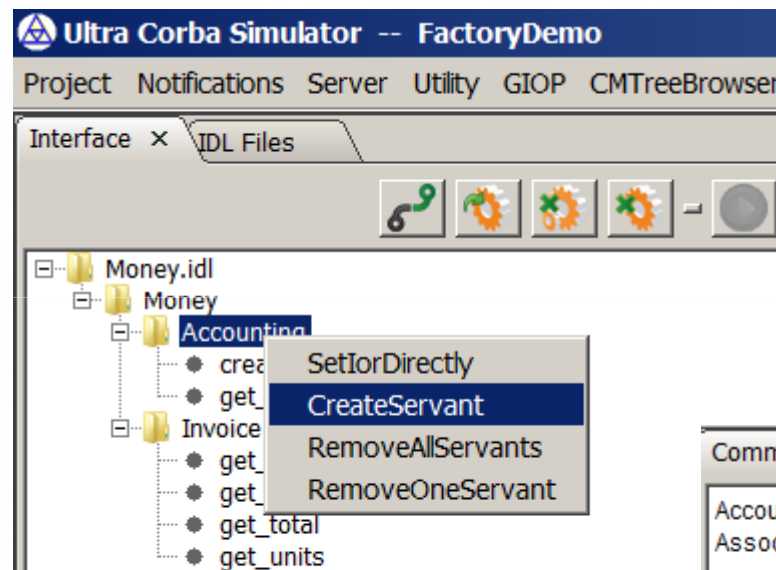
Ultra Corba Simulator -- FactoryDemo

Project Notifications Server Utility GIOP CMTreeBrowser

Interface × IDL Files

Money.idl
Money
Accounting
crea
get_
Invoice
get_
get_
get_total
get_units

SetIorDirectly
CreateServant
RemoveAllServants
RemoveOneServant

Comm
Accou
Assoc